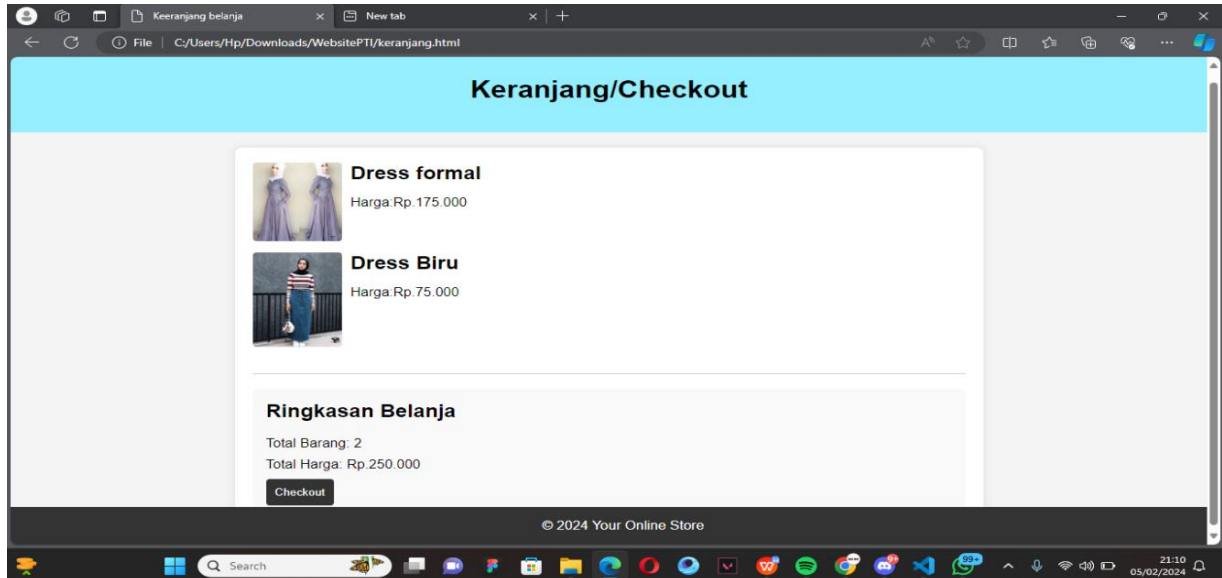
Keeranjang belanja
New tab
File | C:/Users/Hp/Downloads/WebsitePTI/keranjang.html

Keranjang/Checkout

Dress formal
Harga:Rp.175.000

Dress Biru
Harga:Rp.75.000

Ringkasan Belanja
Total Barang: 2
Total Harga: Rp.250.000
Checkout

© 2024 Your Online Store

Search
99+
21:10
05/02/2024